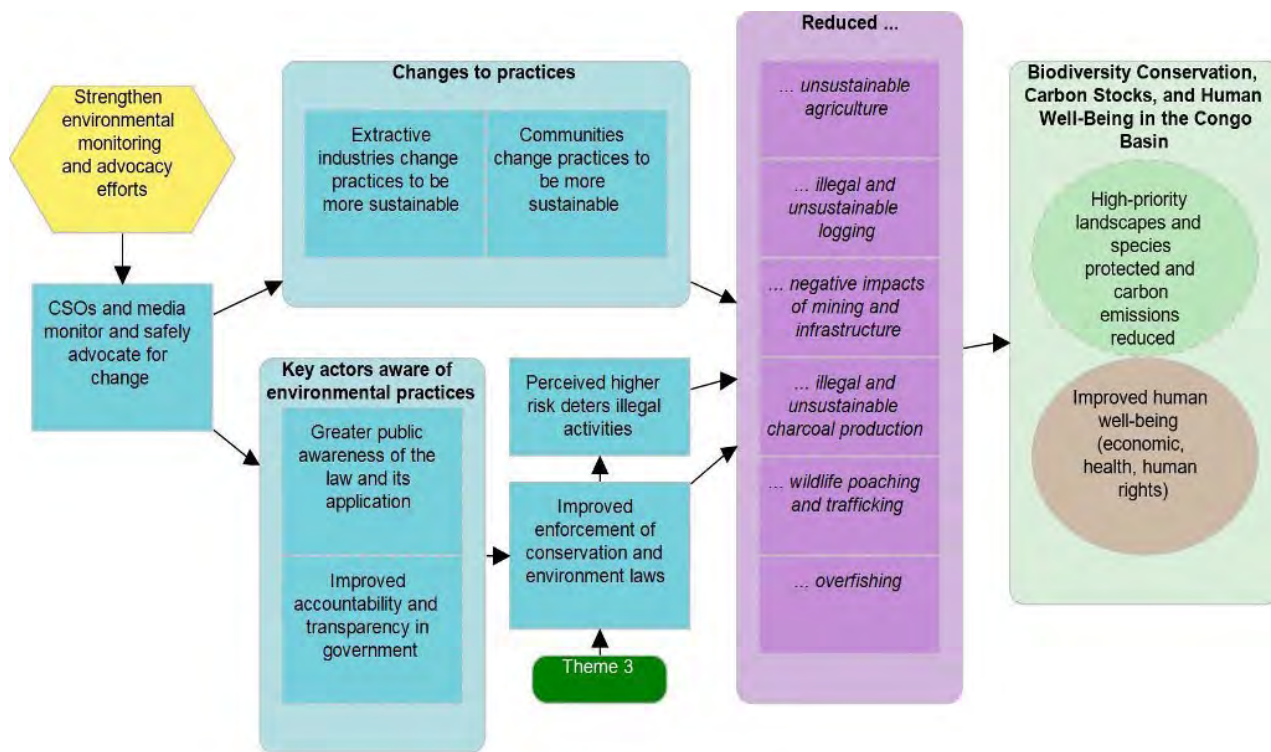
Strengthen environmental monitoring and advocacy efforts

CSOs and media monitor and safely advocate for change

Changes to practices

Extractive industries change practices to be more sustainable

Communities change practices to be more sustainable

Key actors aware of environmental practices

Greater public awareness of the law and its application

Improved accountability and transparency in government

Perceived higher risk deters illegal activities

Improved enforcement of conservation and environment laws

Theme 3

Reduced ...

... unsustainable agriculture

... illegal and unsustainable logging

... negative impacts of mining and infrastructure

... illegal and unsustainable charcoal production

... wildlife poaching and trafficking

... overfishing

Biodiversity Conservation, Carbon Stocks, and Human Well-Being in the Congo Basin

High-priority landscapes and species protected and carbon emissions reduced

Improved human well-being (economic, health, human rights)